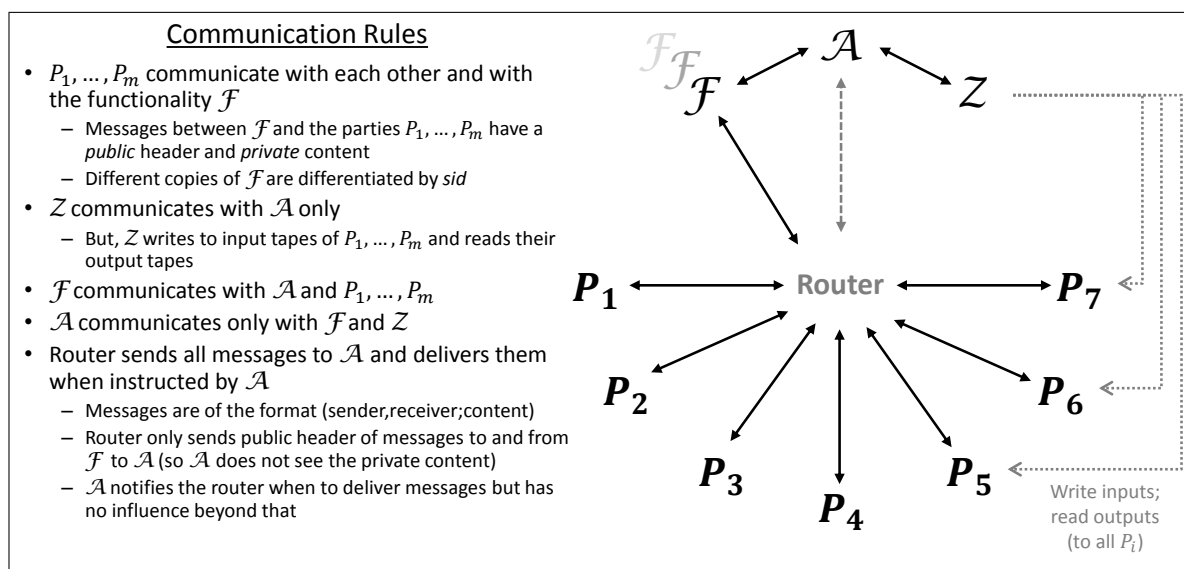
Communication Rules

- $P_1, \ldots, P_m$ communicate with each other and with the functionality $\mathcal{F}$
  - Messages between $\mathcal{F}$ and the parties $P_1, \ldots, P_m$ have a *public* header and *private* content
  - Different copies of $\mathcal{F}$ are differentiated by *sid*
- $\mathcal{Z}$ communicates with $\mathcal{A}$ only
  - But, $\mathcal{Z}$ writes to input tapes of $P_1, \ldots, P_m$ and reads their output tapes
- $\mathcal{F}$ communicates with $\mathcal{A}$ and $P_1, \ldots, P_m$
- $\mathcal{A}$ communicates only with $\mathcal{F}$ and $\mathcal{Z}$
- Router sends all messages to $\mathcal{A}$ and delivers them when instructed by $\mathcal{A}$
  - Messages are of the format (sender,receiver;content)
  - Router only sends public header of messages to and from $\mathcal{F}$ to $\mathcal{A}$ (so $\mathcal{A}$ does not see the private content)
  - $\mathcal{A}$ notifies the router when to deliver messages but has no influence beyond that

$\mathcal{F}$ $\mathcal{F}$ $\mathcal{F}$ $\mathcal{A}$ $\mathcal{Z}$

$P_1$ Router $P_7$

$P_2$ $P_6$

$P_3$ $P_4$ $P_5$

Write inputs; read outputs (to all $P_i$)